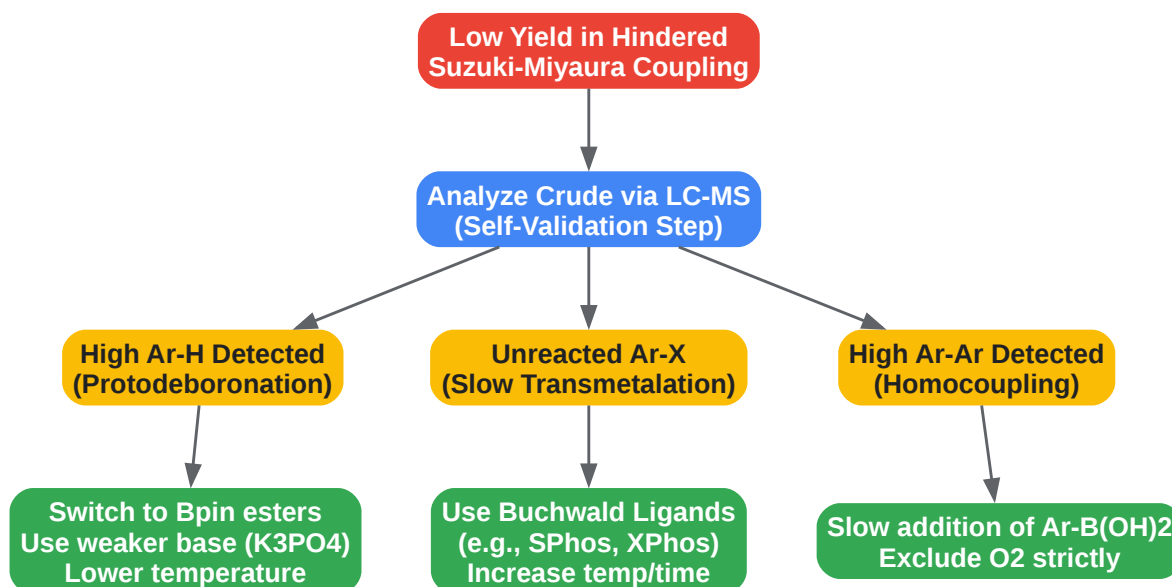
Low Yield in Hindered Suzuki-Miyaura Coupling

Analyze Crude via LC-MS (Self-Validation Step)

High Ar-H Detected (Protodeboronation)

Unreacted Ar-X (Slow Transmetalation)

High Ar-Ar Detected (Homocoupling)

Switch to Bpin esters
Use weaker base (K3PO4)
Lower temperature

Use Buchwald Ligands
(e.g., SPhos, XPhos)
Increase temp/time

Slow addition of Ar-B(OH)2
Exclude O2 strictly